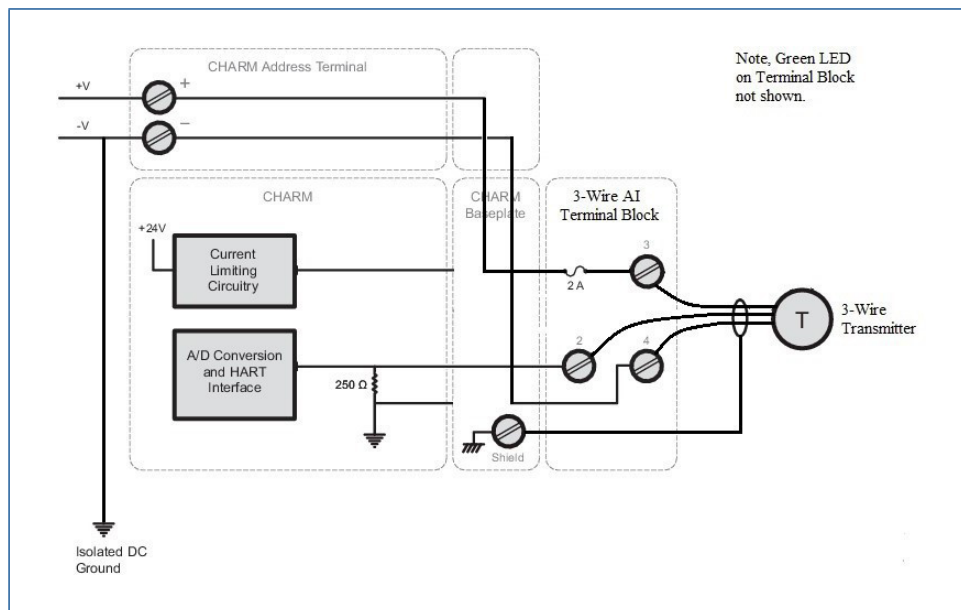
CHARM Address Terminal

Note, Green LED on Terminal Block not shown.

+V
+
-V
−

CHARM

CHARM Baseplate

3-Wire AI Terminal Block

+24V

Current Limiting Circuitry

3

2 A

T

3-Wire Transmitter

A/D Conversion and HART Interface

2

4

250 Ω

Shield

Isolated DC Ground